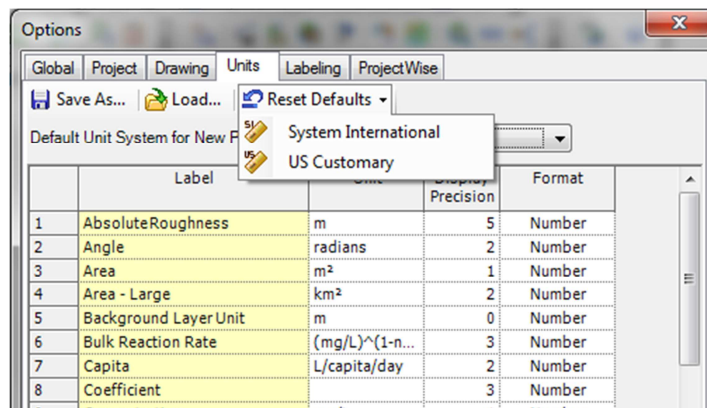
Options

Global | Project | Drawing | Units | Labeling | ProjectWise

Save As... | Load... | Reset Defaults

Default Unit System for New P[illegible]

System International
US Customary

| | Label | Unit | Display Precision | Format |
|---|---|---|---|---|
| 1 | AbsoluteRoughness | m | 5 | Number |
| 2 | Angle | radians | 2 | Number |
| 3 | Area | m² | 1 | Number |
| 4 | Area - Large | km² | 2 | Number |
| 5 | Background Layer Unit | m | 0 | Number |
| 6 | Bulk Reaction Rate | (mg/L)^(1-n... | 3 | Number |
| 7 | Capita | L/capita/day | 2 | Number |
| 8 | Coefficient | | 3 | Number |